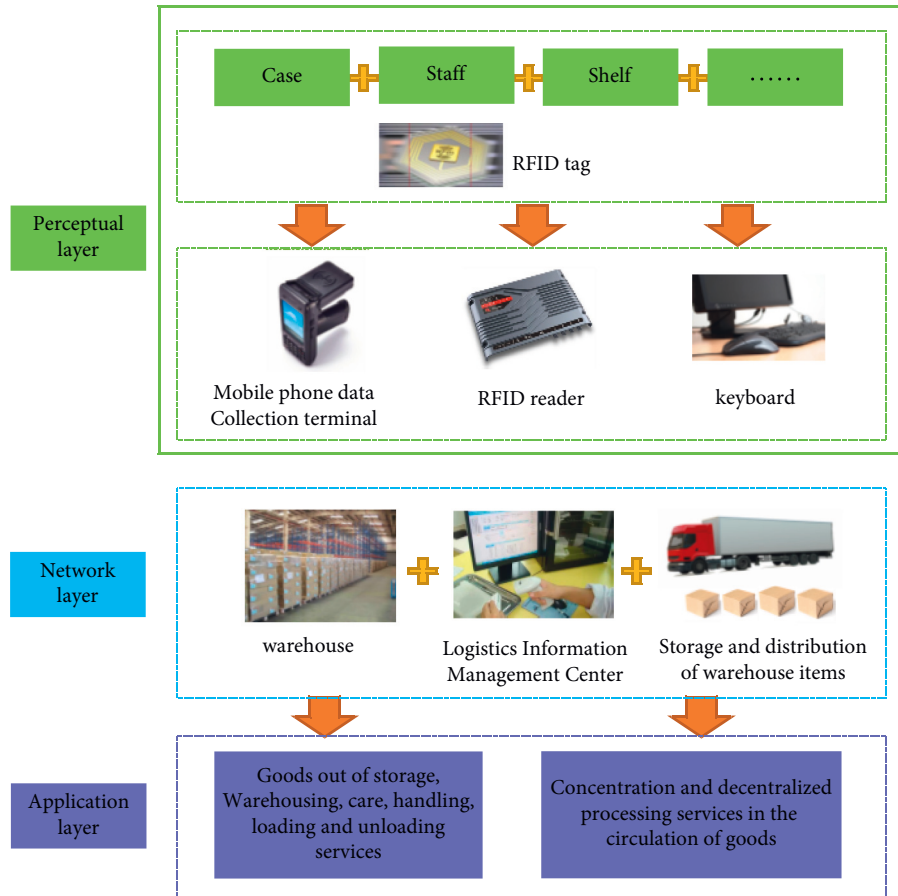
Perceptual layer

Case

Staff

Shelf

......

RFID tag

Mobile phone data Collection terminal

RFID reader

keyboard

Network layer

warehouse

Logistics Information Management Center

Storage and distribution of warehouse items

Application layer

Goods out of storage, Warehousing, care, handling, loading and unloading services

Concentration and decentralized processing services in the circulation of goods